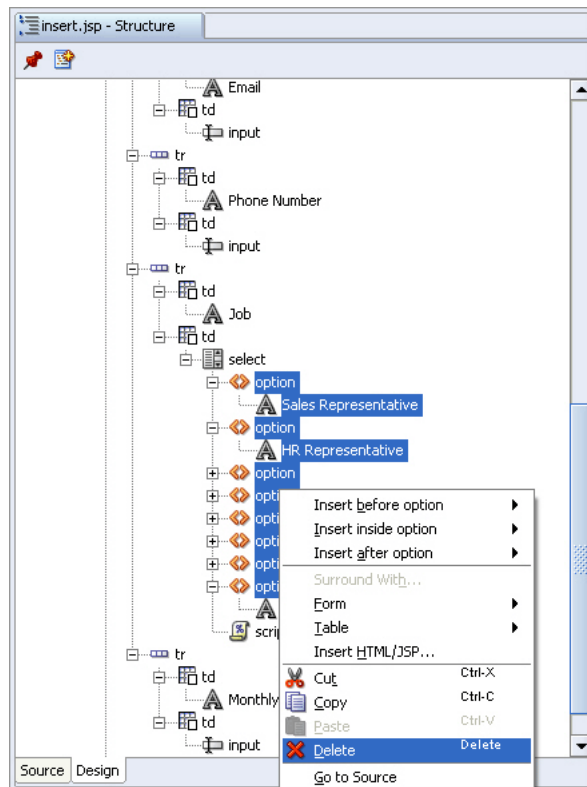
insert.jsp - Structure

Email
td
input
tr
td
Phone Number
td
input
tr
td
Job
td
select
option
Sales Representative
option
HR Representative
option
opti
opti
opti
opti
opti
scrip
tr
td
Monthly
td
input

Insert before option
Insert inside option
Insert after option
Surround With...
Form
Table
Insert HTML/JSP...
Cut Ctrl-X
Copy Ctrl-C
Paste Ctrl-V
Delete Delete
Go to Source

Source Design